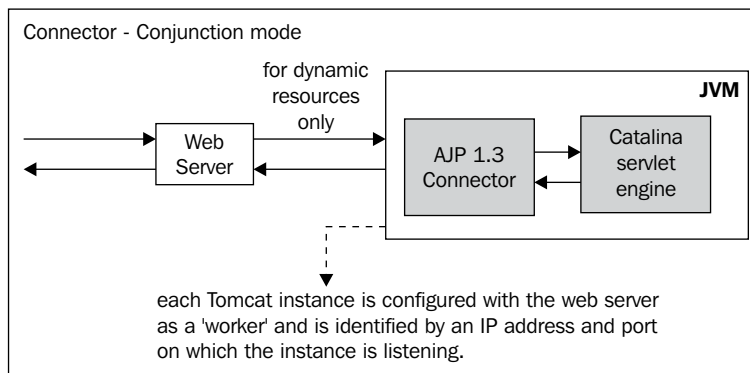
Connector - Conjunction mode

for dynamic resources only

JVM

Web Server

AJP 1.3 Connector

Catalina servlet engine

each Tomcat instance is configured with the web server as a 'worker' and is identified by an IP address and port on which the instance is listening.